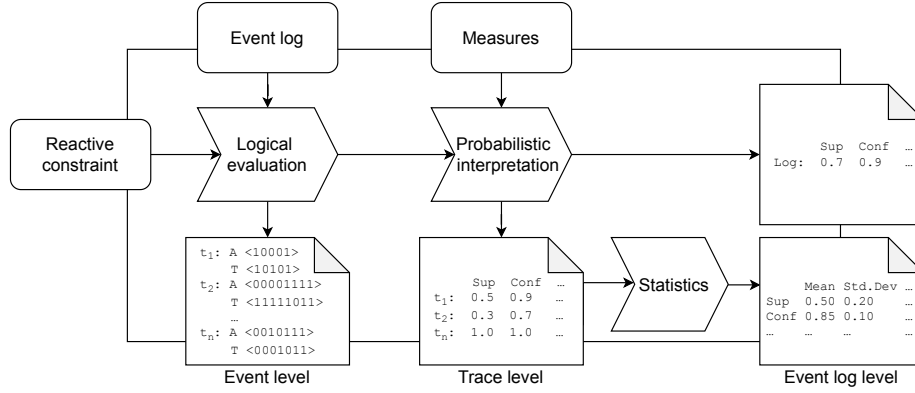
Event log

Measures

Reactive constraint

Logical evaluation

Probabilistic interpretation

| | Sup | Conf | … |
|---|---|---|---|
| Log: | 0.7 | 0.9 | … |

$t_1$: A <10001>
T <10101>
$t_2$: A <00001111>
T <11111011>
…
$t_n$: A <0010111>
T <0001011>

Event level

| | Sup | Conf | … |
|---|---|---|---|
| $t_1$: | 0.5 | 0.9 | … |
| $t_2$: | 0.3 | 0.7 | … |
| $t_n$: | 1.0 | 1.0 | … |

Trace level

Statistics

| | Mean | Std.Dev | … |
|---|---|---|---|
| Sup | 0.50 | 0.20 | … |
| Conf | 0.85 | 0.10 | … |
| … | … | … | … |

Event log level